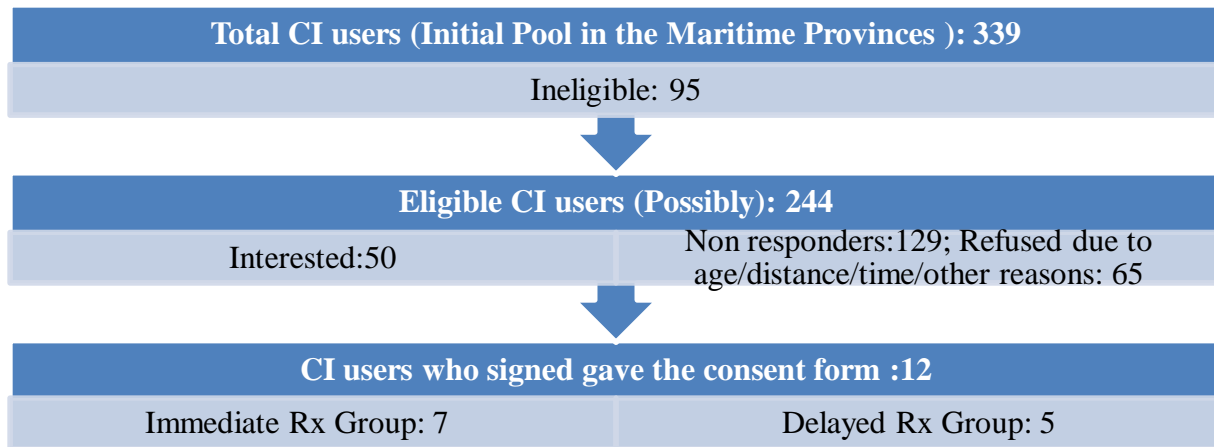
Total CI users (Initial Pool in the Maritime Provinces ): 339

Ineligible: 95

Eligible CI users (Possibly): 244

Interested:50

Non responders:129; Refused due to age/distance/time/other reasons: 65

CI users who signed gave the consent form :12

Immediate Rx Group: 7

Delayed Rx Group: 5